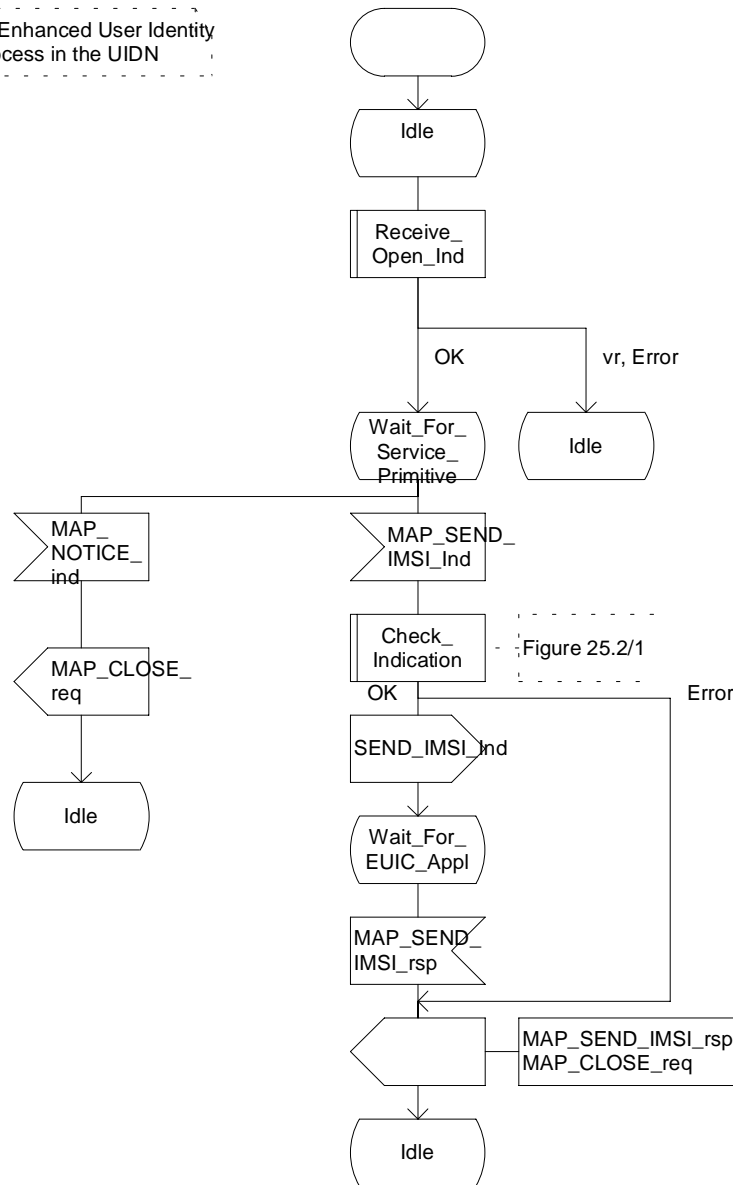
Enhanced User Identity
cess in the UIDN

Idle

Receive_
Open_Ind

OK

vr, Error

Wait_For_
Service_
Primitive

Idle

MAP_
NOTICE_
ind

MAP_SEND_
IMSI_Ind

Check_
Indication

Figure 25.2/1

MAP_CLOSE_
req

OK

Error

SEND_IMSI_Ind

Idle

Wait_For_
EUIC_Appl

MAP_SEND_
IMSI_rsp

MAP_SEND_IMSI_rsp
MAP_CLOSE_req

Idle